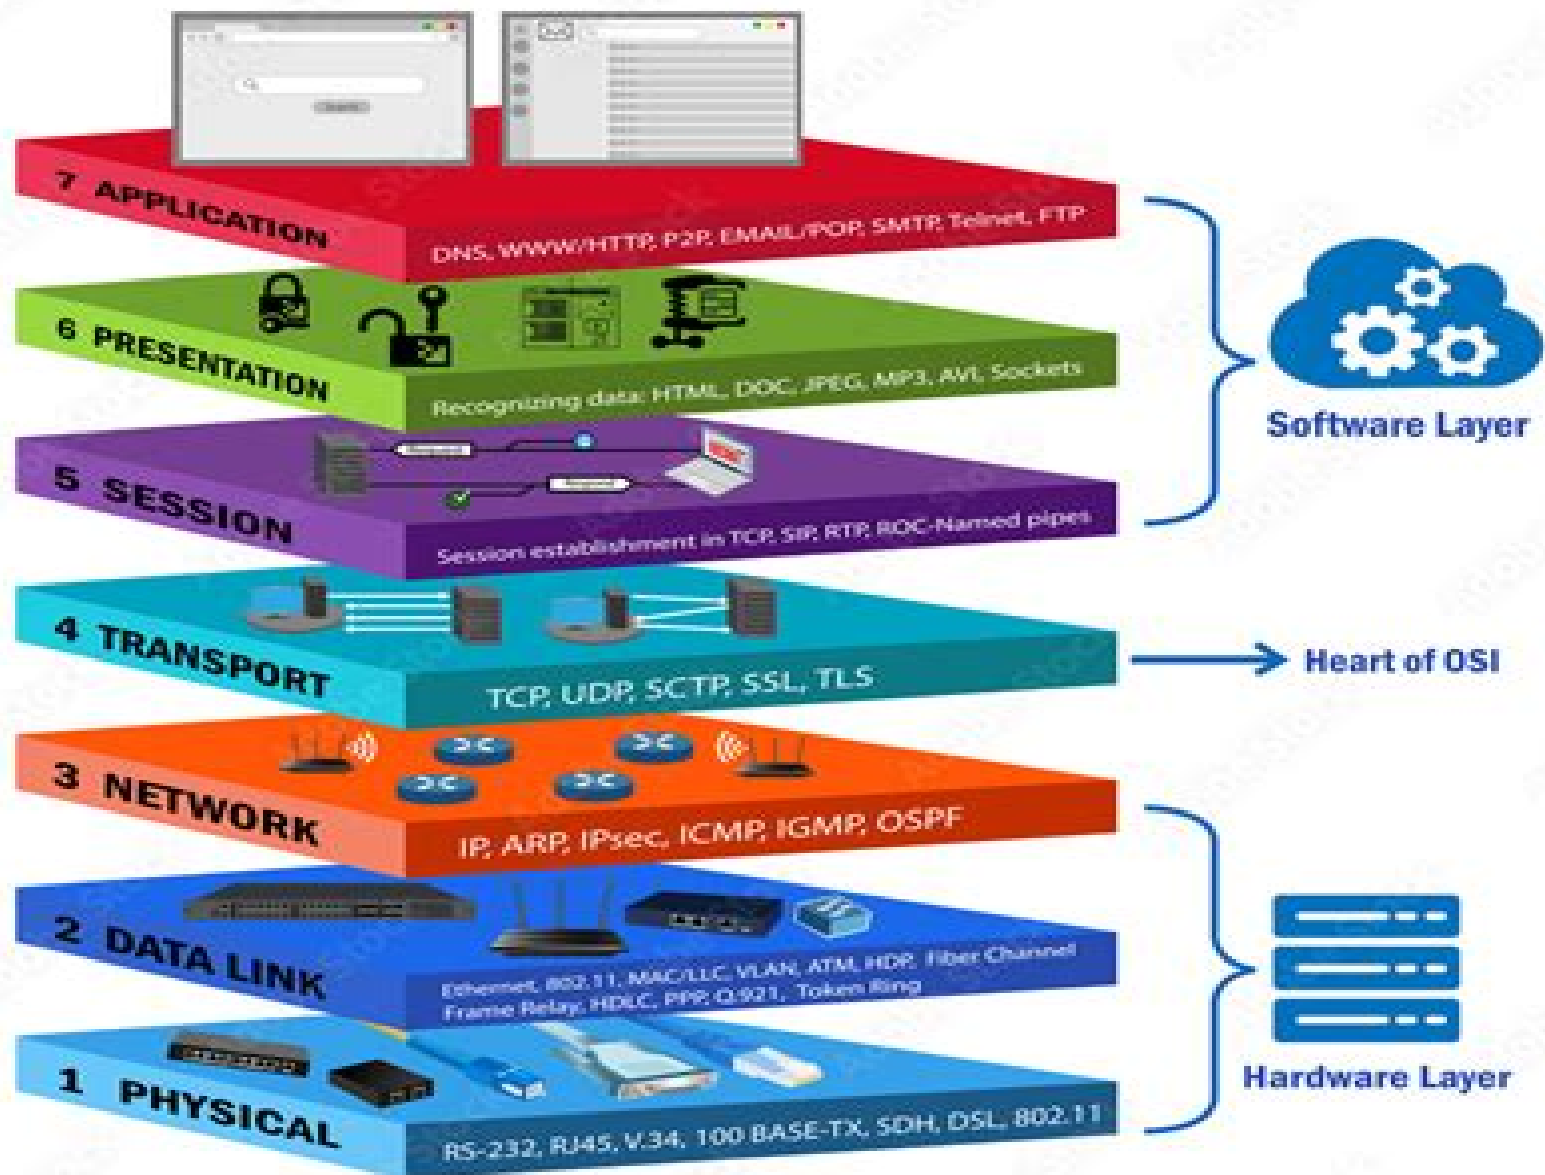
7 APPLICATION

DNS, WWW/HTTP, P2P, EMAIL/POP, SMTP, Telnet, FTP

6 PRESENTATION

Recognizing data: HTML, DOC, JPEG, MP3, AVI, Sockets

5 SESSION

Session establishment in TCP, SIP, RTP, RPC-Named pipes

4 TRANSPORT

TCP, UDP, SCTP, SSL, TLS

3 NETWORK

IP, ARP, IPsec, ICMP, IGMP, OSPF

2 DATA LINK

Ethernet, 802.11, MAC/LLC, VLAN, ATM, HDP, Fiber Channel, Frame Relay, HDLC, PPP, Q.921, Token Ring

1 PHYSICAL

RS-232, RJ45, V.34, 100 BASE-TX, SDH, DSL, 802.11

Software Layer

Heart of OSI

Hardware Layer